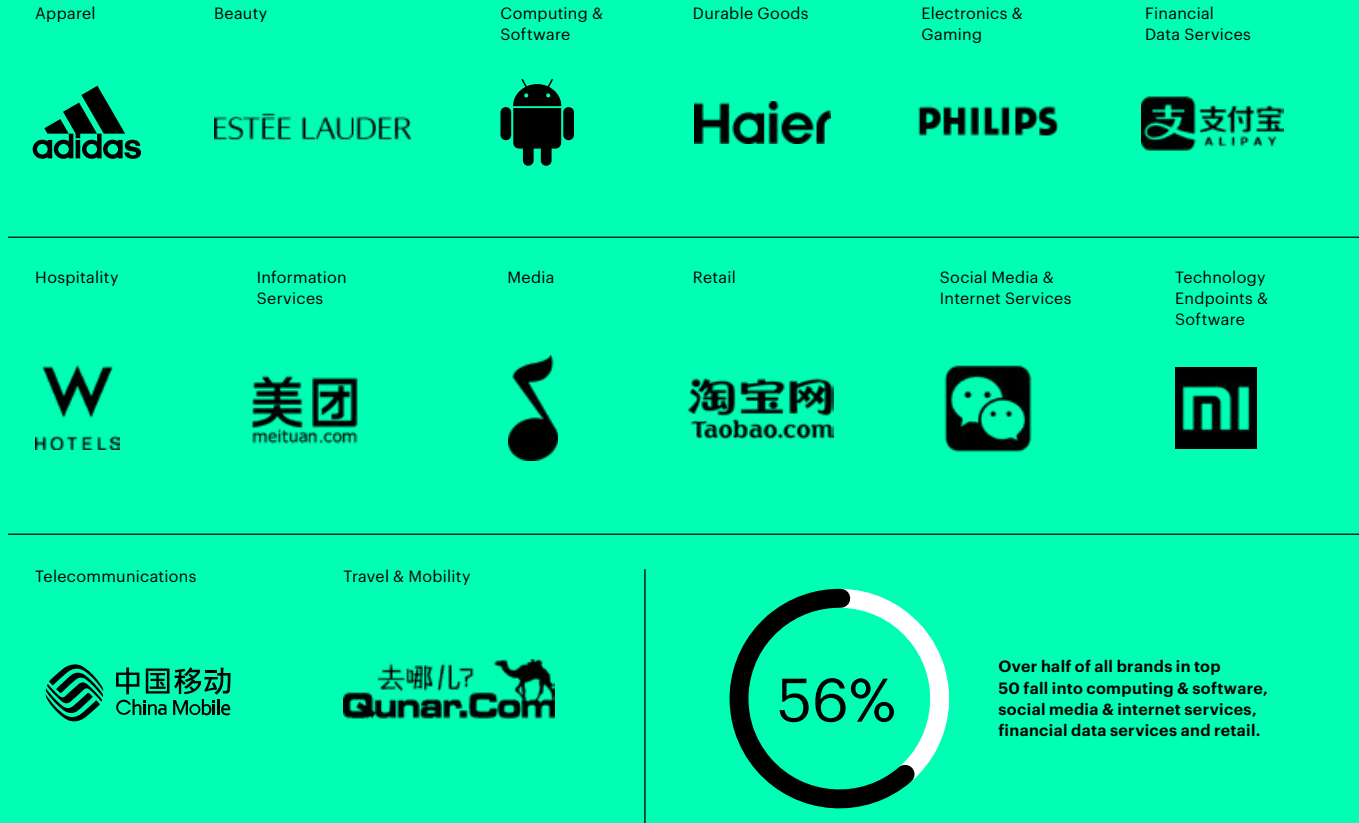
Apparel

adidas

Beauty

ESTĒE LAUDER

Computing & Software

Durable Goods

Haier

Electronics & Gaming

PHILIPS

Financial Data Services

支付宝 ALIPAY

Hospitality

W HOTELS

Information Services

美团 meituan.com

Media

Retail

淘宝网 Taobao.com

Social Media & Internet Services

Technology Endpoints & Software

mi

Telecommunications

中国移动 China Mobile

Travel & Mobility

去哪儿? Qunar.Com

56%

Over half of all brands in top 50 fall into computing & software, social media & internet services, financial data services and retail.